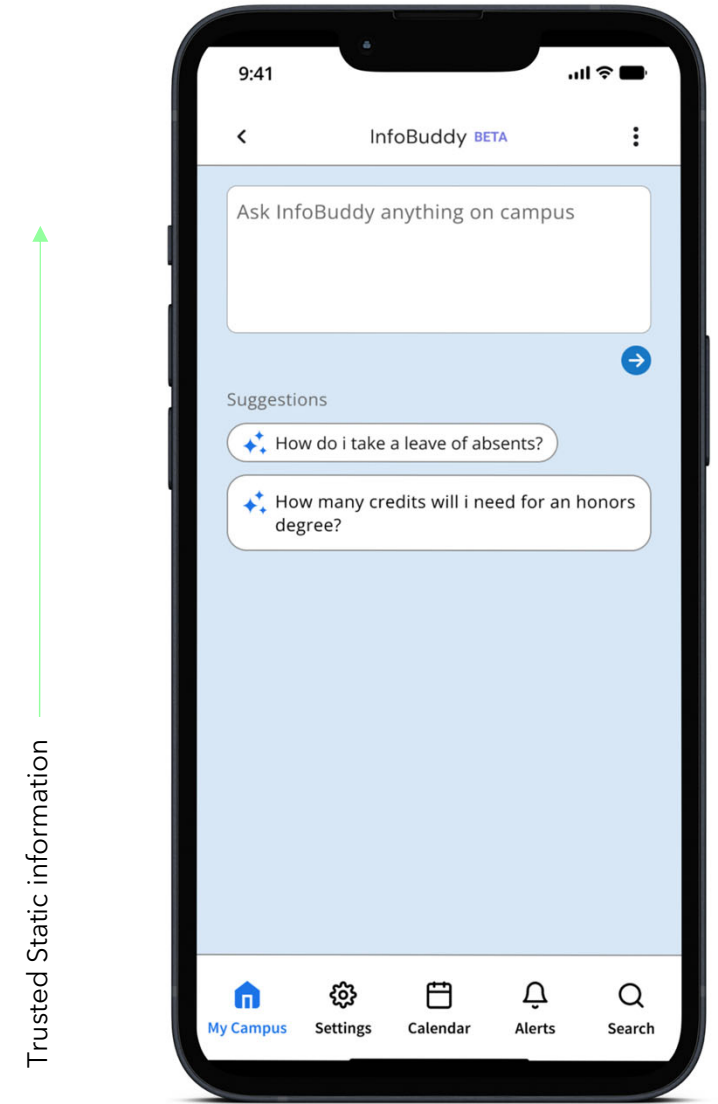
Trusted Static information

9:41

InfoBuddy BETA

Ask InfoBuddy anything on campus

Suggestions

How do i take a leave of absents?

How many credits will i need for an honors degree?

My Campus
Settings
Calendar
Alerts
Search